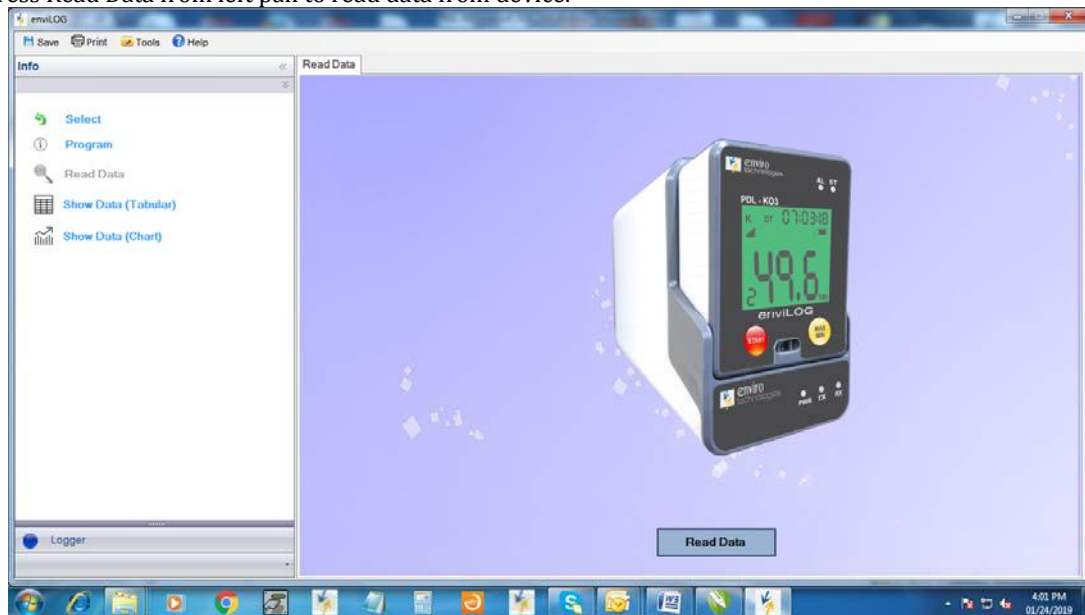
enviLOG

Save Print Tools Help

Info

Select
Program
Read Data
Show Data (Tabular)
Show Data (Chart)

Logger

Read Data

enviro technologies
AL ST
PDL - K03
K ST 07:03:18
49.6
enviLOG
START
MAX MIN
enviro technologies
PWR TX RX

Read Data

4:01 PM
01/24/2019